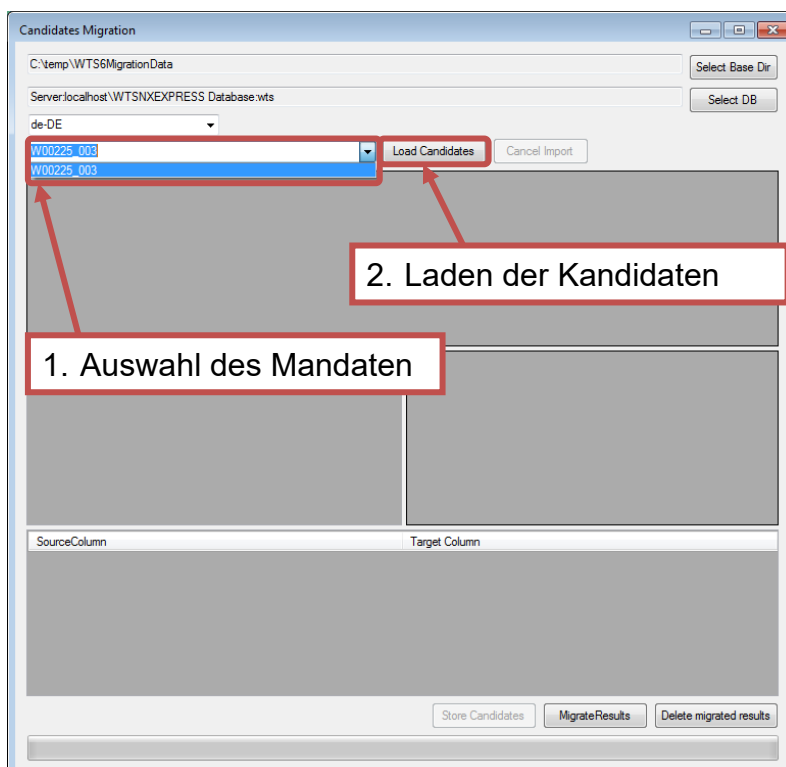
Candidates Migration

C:\temp\WTS6MigrationData

Select Base Dir

Server:localhost\WTSNXEXPRESS Database:wts

Select DB

de-DE

W00225_003

W00225_003

Load Candidates

Cancel Import

2. Laden der Kandidaten

1. Auswahl des Mandaten

| SourceColumn | Target Column |
|---|---|

Store Candidates

MigrateResults

Delete migrated results